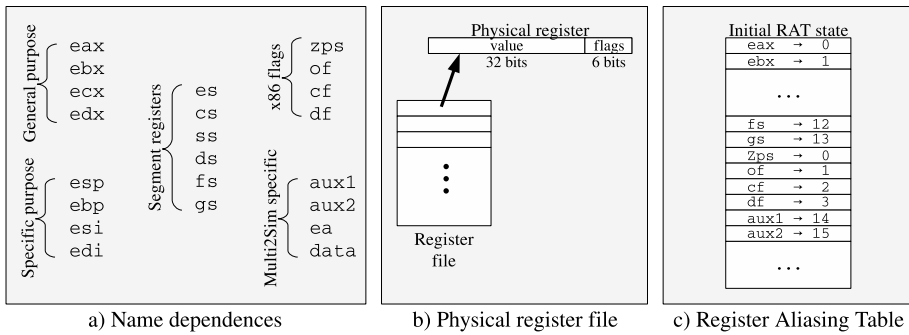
General purpose
eax
ebx
ecx
edx

Specific purpose
esp
ebp
esi
edi

Segment registers
es
cs
ss
ds
fs
gs

x86 flags
zps
of
cf
df

Multi2Sim specific
aux1
aux2
ea
data

a) Name dependences

Physical register
value
flags
32 bits
6 bits

Register file

b) Physical register file

Initial RAT state

| | |
|---|---|
| eax | → 0 |
| ebx | → 1 |
| ... | |
| fs | → 12 |
| gs | → 13 |
| Zps | → 0 |
| of | → 1 |
| cf | → 2 |
| df | → 3 |
| aux1 | → 14 |
| aux2 | → 15 |
| ... | |

c) Register Aliasing Table